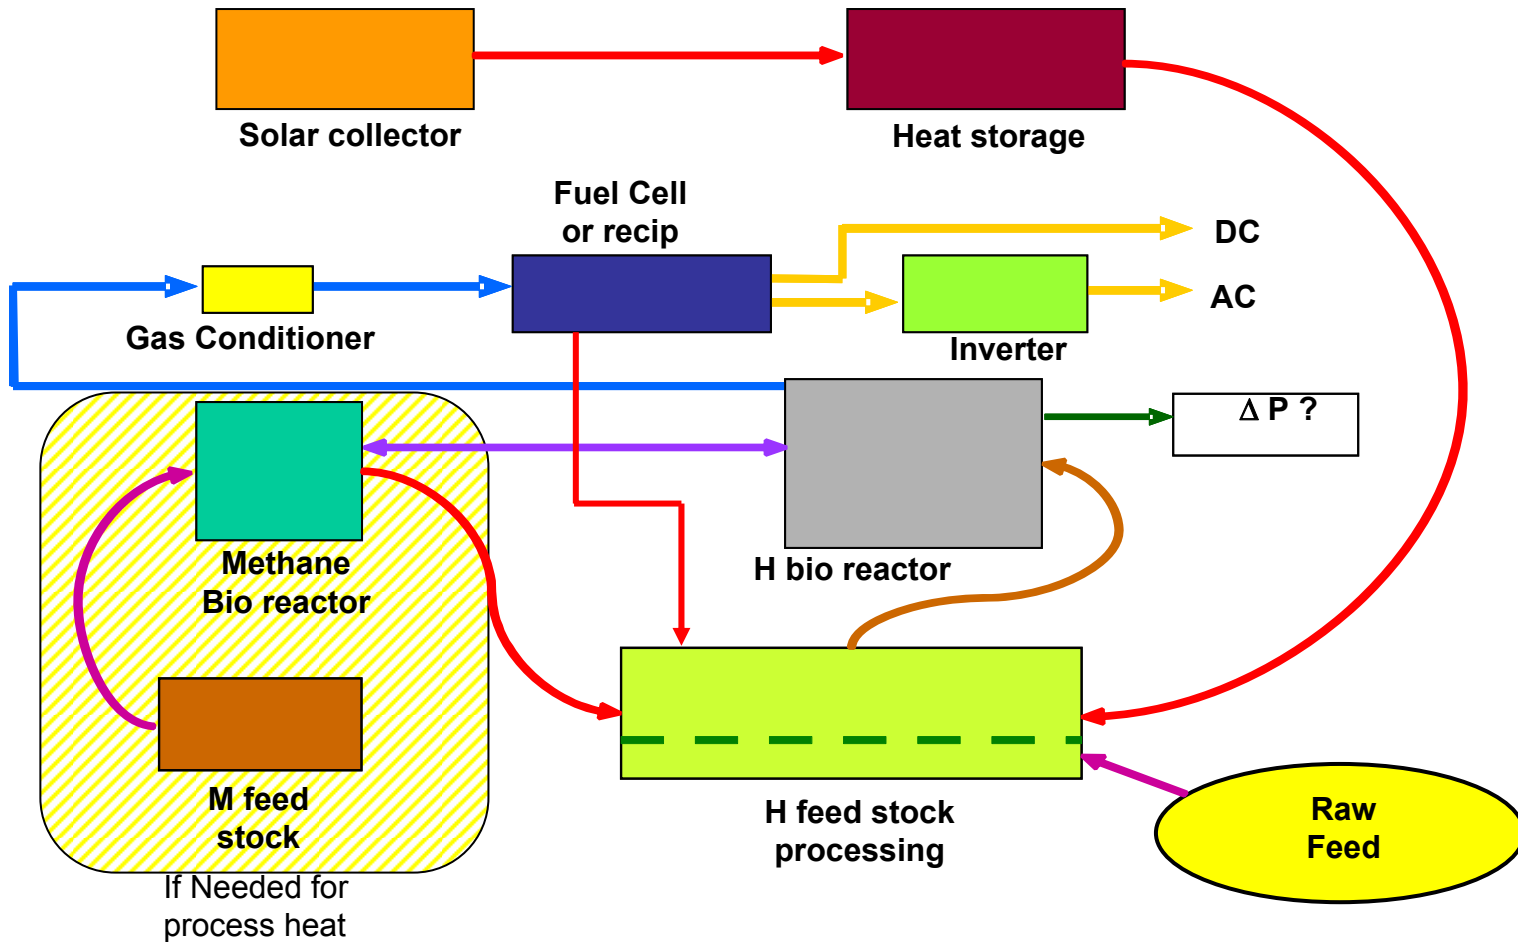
Solar collector

Heat storage

Fuel Cell or recip

DC

AC

Gas Conditioner

Inverter

$\Delta$ P ?

Methane Bio reactor

H bio reactor

M feed stock

H feed stock processing

Raw Feed

If Needed for process heat